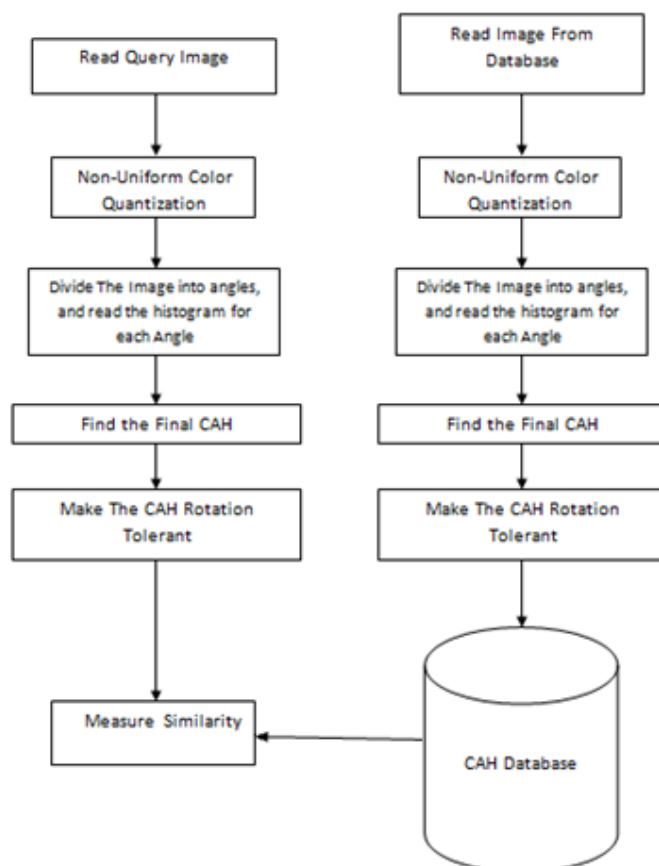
Read Query Image

Non-Uniform Color Quantization

Divide The Image into angles, and read the histogram for each Angle

Find the Final CAH

Make The CAH Rotation Tolerant

Measure Similarity

Read Image From Database

Non-Uniform Color Quantization

Divide The Image into angles, and read the histogram for each Angle

Find the Final CAH

Make The CAH Rotation Tolerant

CAH Database